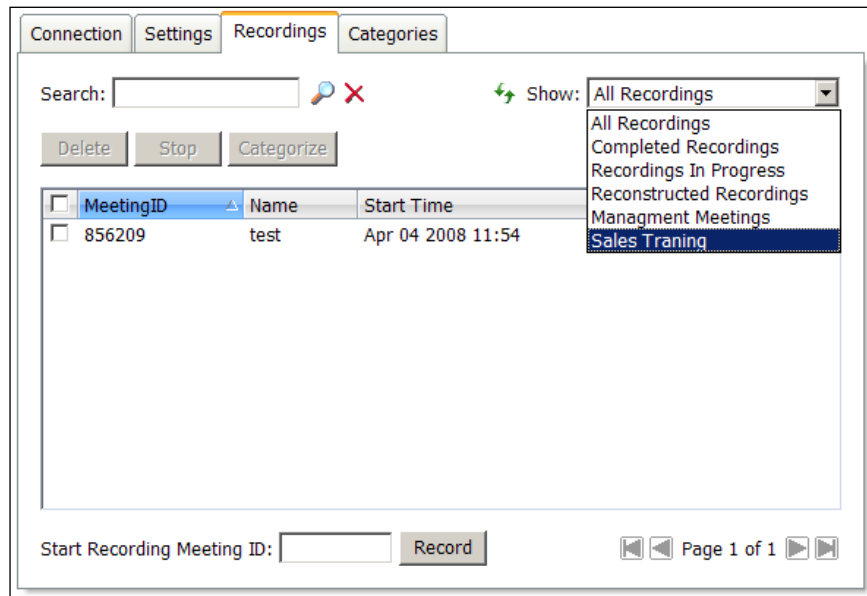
Connection Settings Recordings Categories

Search:

Show: All Recordings

All Recordings
Completed Recordings
Recordings In Progress
Reconstructed Recordings
Managment Meetings
Sales Traning

Delete Stop Categorize

| | MeetingID | Name | Start Time |
|---|---|---|---|
| | 856209 | test | Apr 04 2008 11:54 |

Start Recording Meeting ID: Record

Page 1 of 1